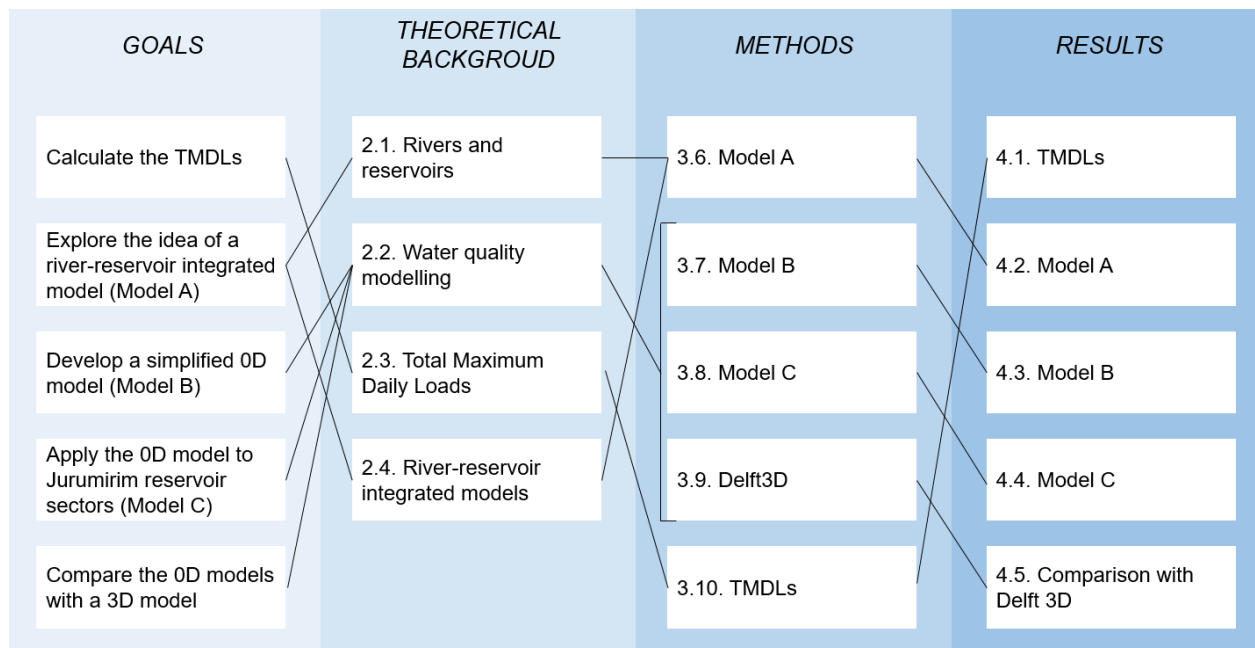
GOALS

Calculate the TMDLs

Explore the idea of a river-reservoir integrated model (Model A)

Develop a simplified 0D model (Model B)

Apply the 0D model to Jurumirim reservoir sectors (Model C)

Compare the 0D models with a 3D model

THEORETICAL BACKGROUD

2.1. Rivers and reservoirs

2.2. Water quality modelling

2.3. Total Maximum Daily Loads

2.4. River-reservoir integrated models

METHODS

3.6. Model A

3.7. Model B

3.8. Model C

3.9. Delft3D

3.10. TMDLs

RESULTS

4.1. TMDLs

4.2. Model A

4.3. Model B

4.4. Model C

4.5. Comparison with Delft 3D